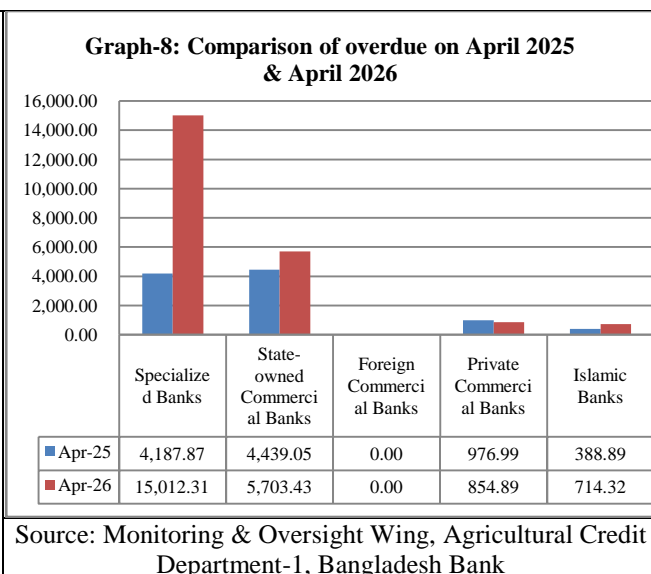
Graph-8: Comparison of overdue on April 2025 & April 2026

16,000.00
14,000.00
12,000.00
10,000.00
8,000.00
6,000.00
4,000.00
2,000.00
0.00

| | Specialized Banks | State-owned Commercial Banks | Foreign Commercial Banks | Private Commercial Banks | Islamic Banks |
|---|---|---|---|---|---|
| Apr-25 | 4,187.87 | 4,439.05 | 0.00 | 976.99 | 388.89 |
| Apr-26 | 15,012.31 | 5,703.43 | 0.00 | 854.89 | 714.32 |

Source: Monitoring & Oversight Wing, Agricultural Credit Department-1, Bangladesh Bank